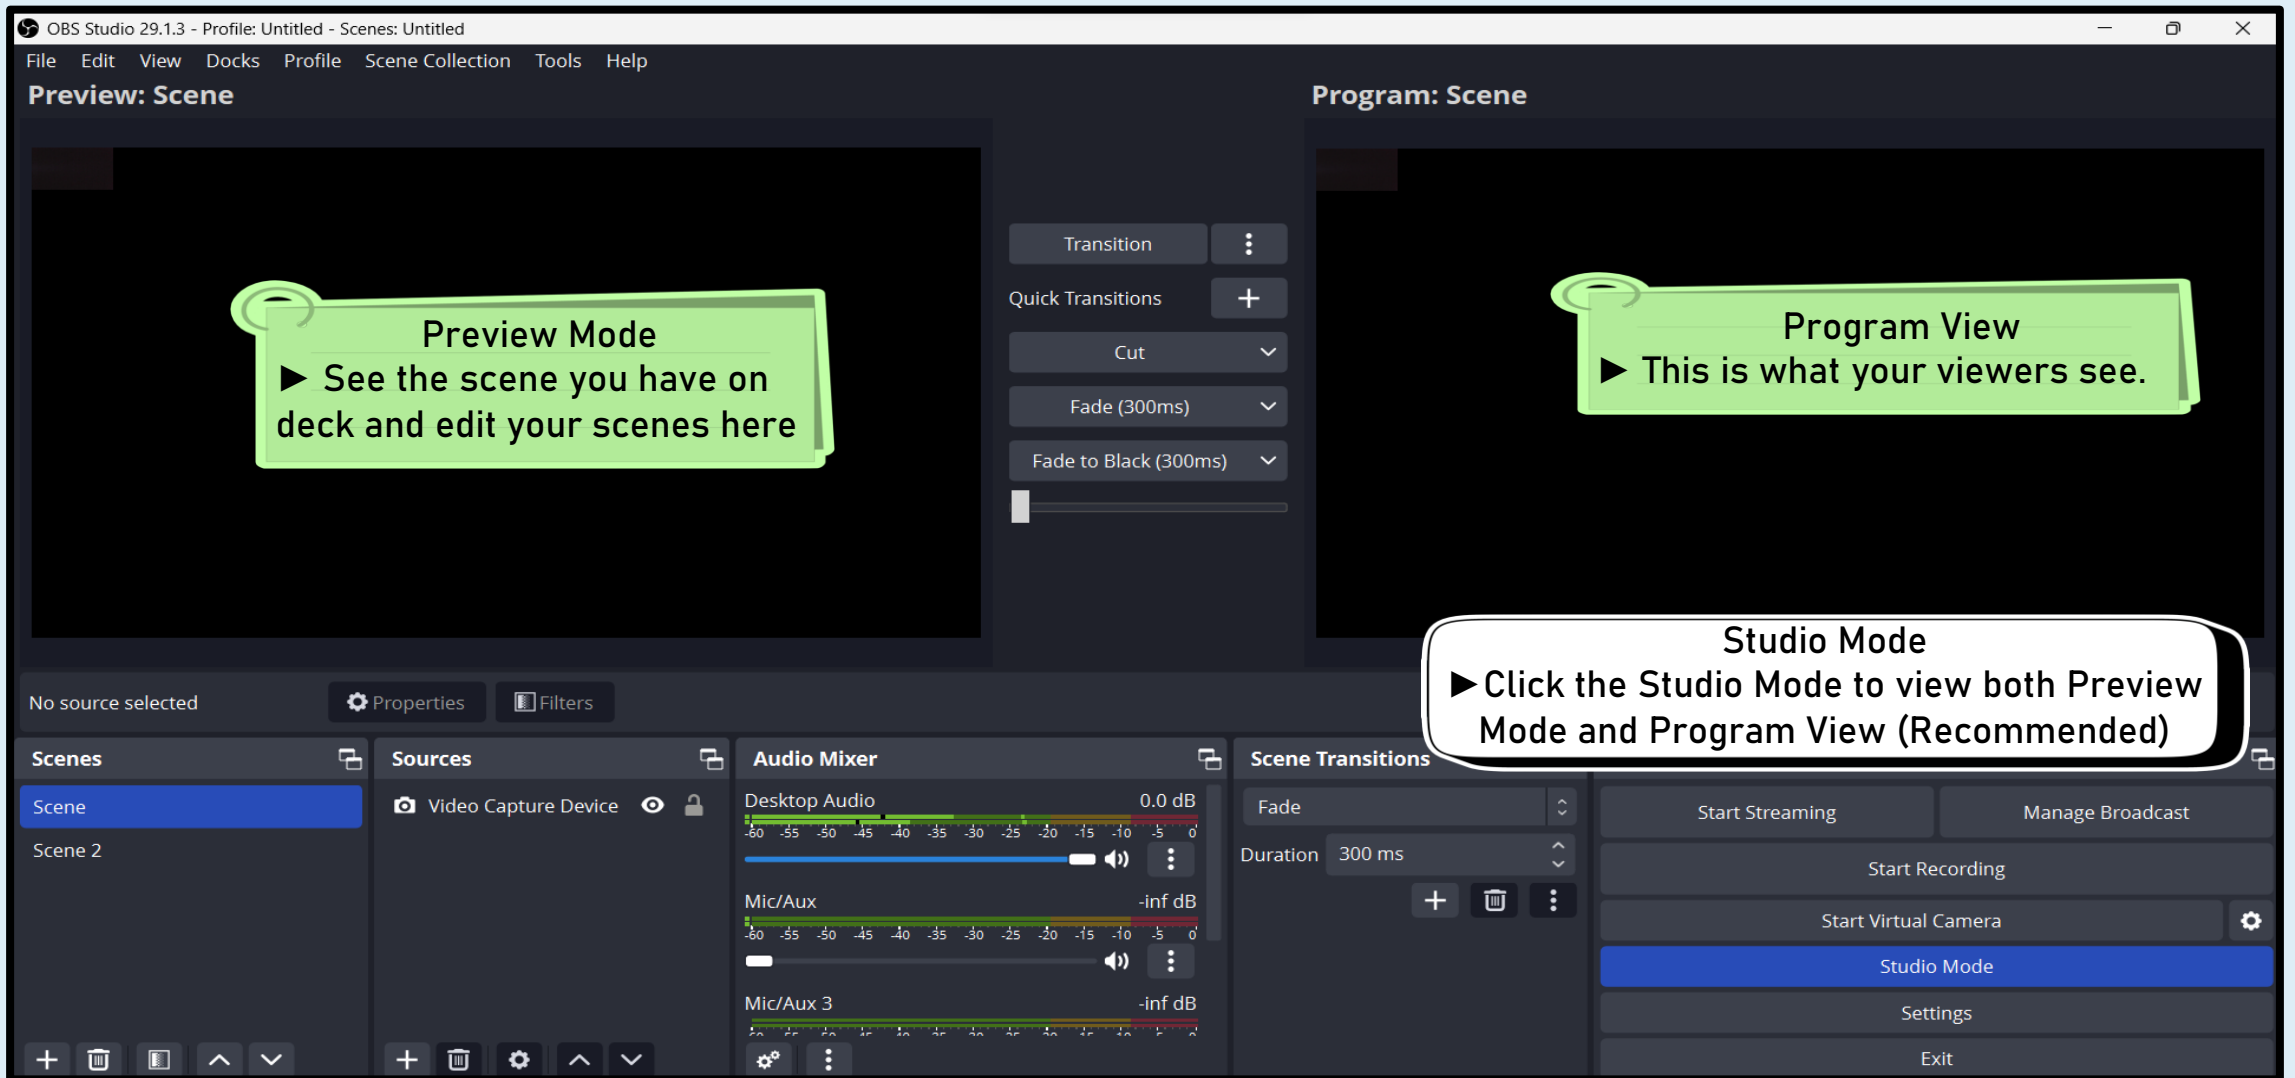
OBS Studio 29.1.3 - Profile: Untitled - Scenes: Untitled

File Edit View Docks Profile Scene Collection Tools Help

Preview: Scene

Program: Scene

Preview Mode
▶ See the scene you have on deck and edit your scenes here

Transition

Quick Transitions

Cut

Fade (300ms)

Fade to Black (300ms)

Program View
▶ This is what your viewers see.

Studio Mode
▶ Click the Studio Mode to view both Preview Mode and Program View (Recommended)

No source selected Properties Filters

Scenes

Scene

Scene 2

Sources

Video Capture Device

Audio Mixer

Desktop Audio 0.0 dB

-60 -55 -50 -45 -40 -35 -30 -25 -20 -15 -10 -5 0

Mic/Aux -inf dB

-60 -55 -50 -45 -40 -35 -30 -25 -20 -15 -10 -5 0

Mic/Aux 3 -inf dB

Scene Transitions

Fade

Duration 300 ms

Start Streaming

Manage Broadcast

Start Recording

Start Virtual Camera

Studio Mode

Settings

Exit